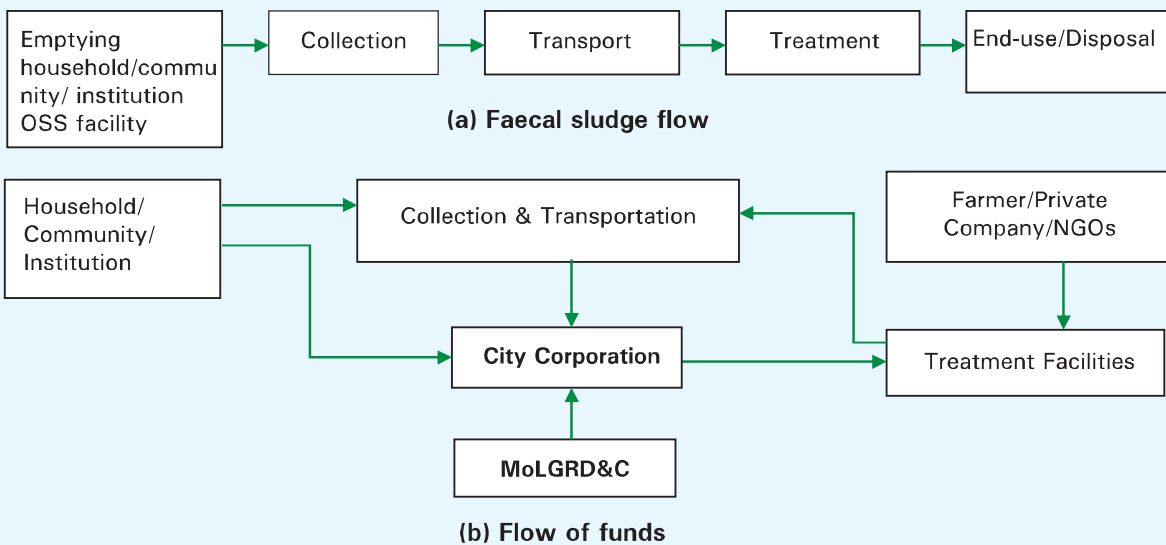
Emptying household/community/ institution OSS facility

Collection

Transport

Treatment

End-use/Disposal

(a) Faecal sludge flow

Household/ Community/ Institution

Collection & Transportation

Farmer/Private Company/NGOs

City Corporation

Treatment Facilities

MoLGRD&C

(b) Flow of funds